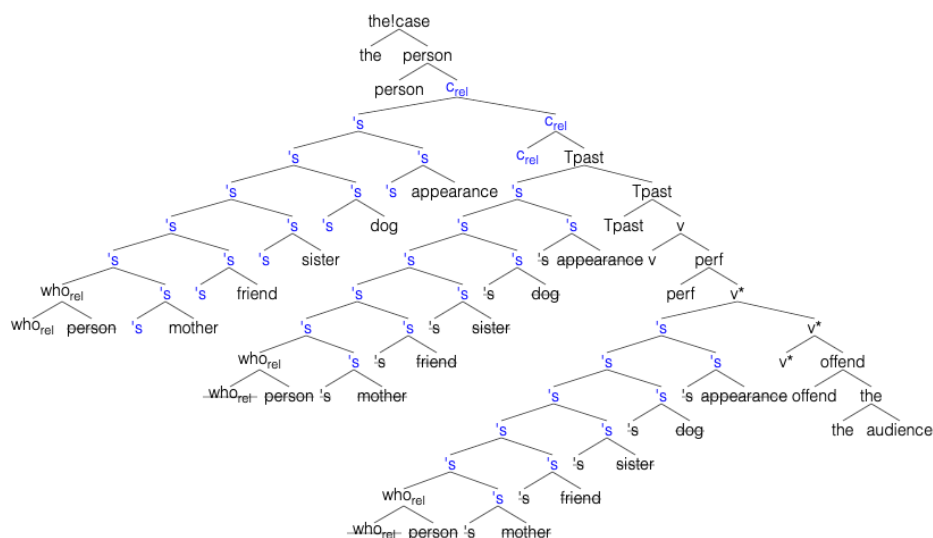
the!case
the person
person $c_{rel}$
's $c_{rel}$
's 's $c_{rel}$ Tpast
's 's 's appearance 's Tpast
's 's 's dog 's 's Tpast v
's 's 's sister 's 's 's appearance v perf
$who_{rel}$ 's 's friend 's 's 's dog perf v*
$who_{rel}$ person 's mother 's 's 's sister 's v*
$who_{rel}$ 's 's friend 's 's v* offend
$who_{rel}$ person 's mother 's 's 's appearance offend the
's 's 's dog the audience
's 's 's sister
$who_{rel}$ 's 's friend
$who_{rel}$ person 's mother